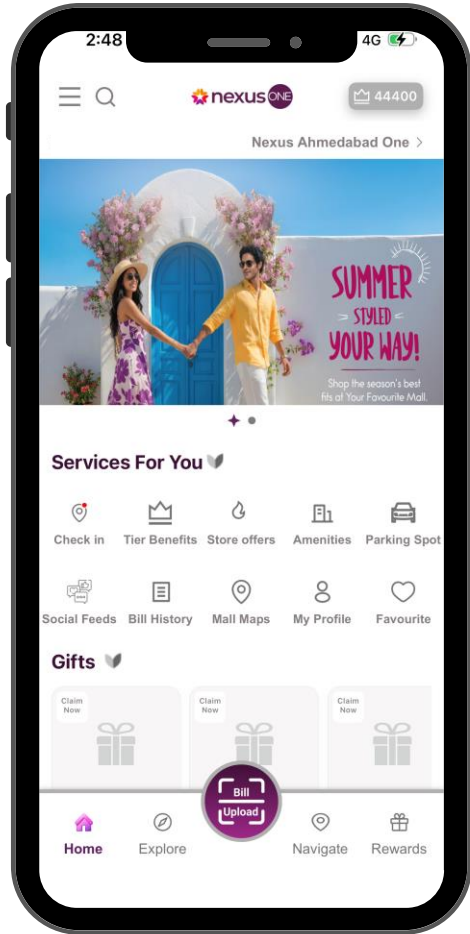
2:48 4G

nexus ONE

44400

Nexus Ahmedabad One >

SUMMER STYLED YOUR WAY!

Shop the season's best fits at Your Favourite Mall.

Services For You

Check in
Tier Benefits
Store offers
Amenities
Parking Spot

Social Feeds
Bill History
Mall Maps
My Profile
Favourite

Gifts

Claim Now

Claim Now

Claim Now

Bill Upload

Home
Explore
Navigate
Rewards